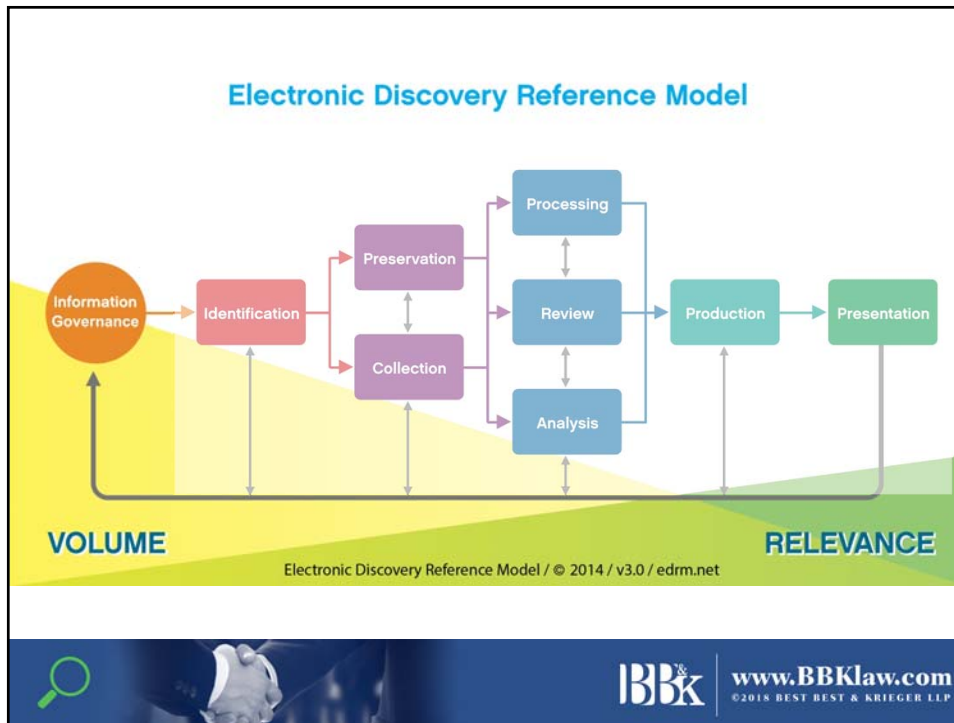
Electronic Discovery Reference Model

Information Governance

Identification

Preservation

Collection

Processing

Review

Analysis

Production

Presentation

VOLUME

RELEVANCE

Electronic Discovery Reference Model / © 2014 / v3.0 / edrm.net

BB&K

www.BBKlaw.com

©2018 BEST BEST & KRIEGER LLP